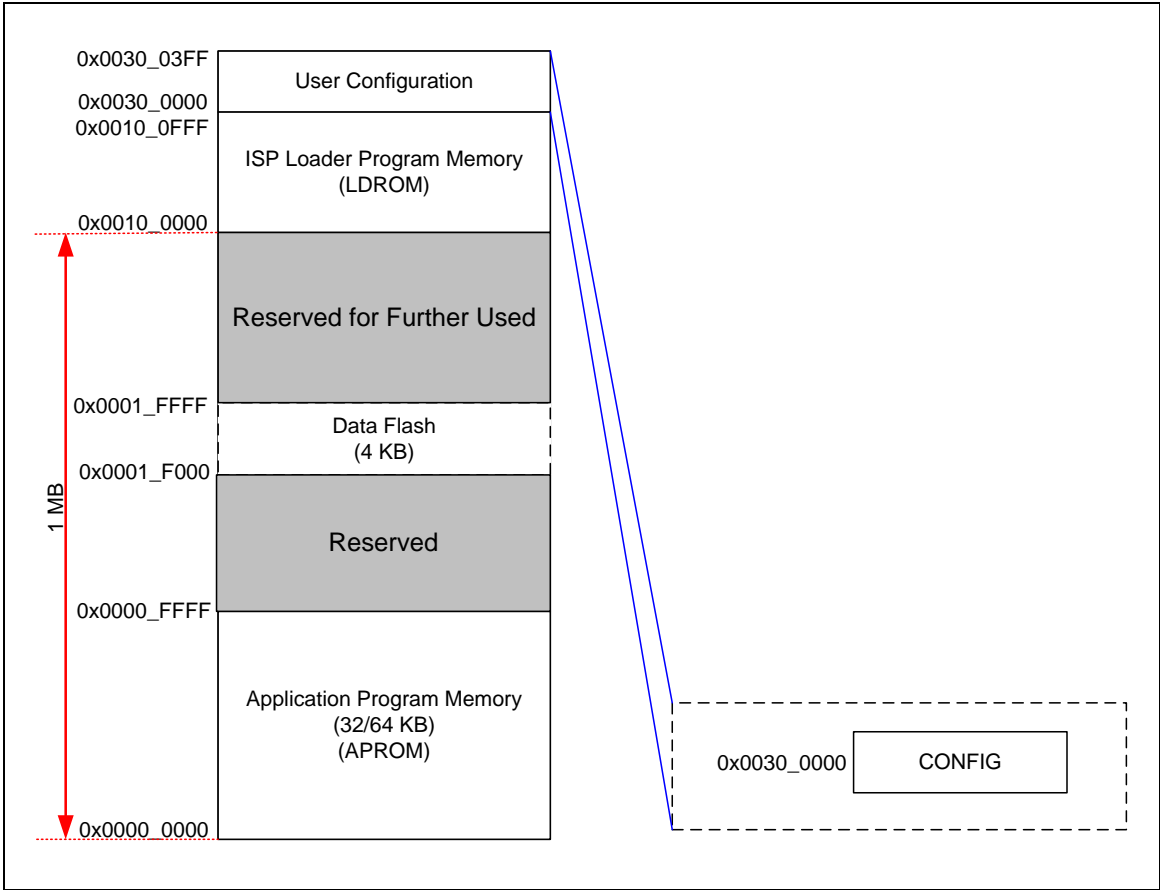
0x0030_03FF
User Configuration
0x0030_0000
0x0010_0FFF
ISP Loader Program Memory
(LDROM)
0x0010_0000
Reserved for Further Used
0x0001_FFFF
Data Flash
(4 KB)
0x0001_F000
1 MB
Reserved
0x0000_FFFF
Application Program Memory
(32/64 KB)
(APROM)
0x0000_0000
0x0030_0000
CONFIG